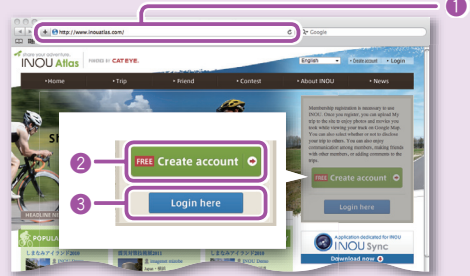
1

http://www.inouatlas.com/

Google

share your adventure.
INOU Atlas

POWERED BY CATEYE.

English

Create account

Login

Home

Trip

Friend

Contest

About INOU

News

Membership registration is necessary to use INOU. Once you register, you can upload My trip to the site and enjoy photos and movies you took while viewing your track on Google Map. You can also select whether or not to disclose your trip to others. You can also enjoy communication among members, making friends with other members, or adding comments to the trips.

FREE Create account

Login here

2

FREE Create account

3

Login here

HEADLINE N

POPULA

Application dedicated for INOU
INOU Sync

Download now